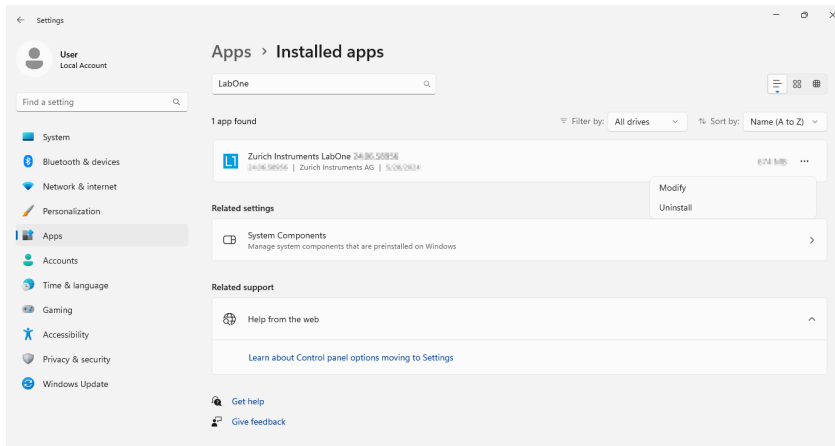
Settings

User
Local Account

Find a setting

System
Bluetooth & devices
Network & internet
Personalization
Apps
Accounts
Time & language
Gaming
Accessibility
Privacy & security
Windows Update

Apps > Installed apps

LabOne

1 app found

Filter by: All drives
Sort by: Name (A to Z)

L1 Zurich Instruments LabOne 24.06.58856
24.06.58856 | Zurich Instruments AG | 5/28/2024

674 MB ...

Modify
Uninstall

Related settings

System Components
Manage system components that are preinstalled on Windows

Related support

Help from the web

Learn about Control panel options moving to Settings

Get help
Give feedback